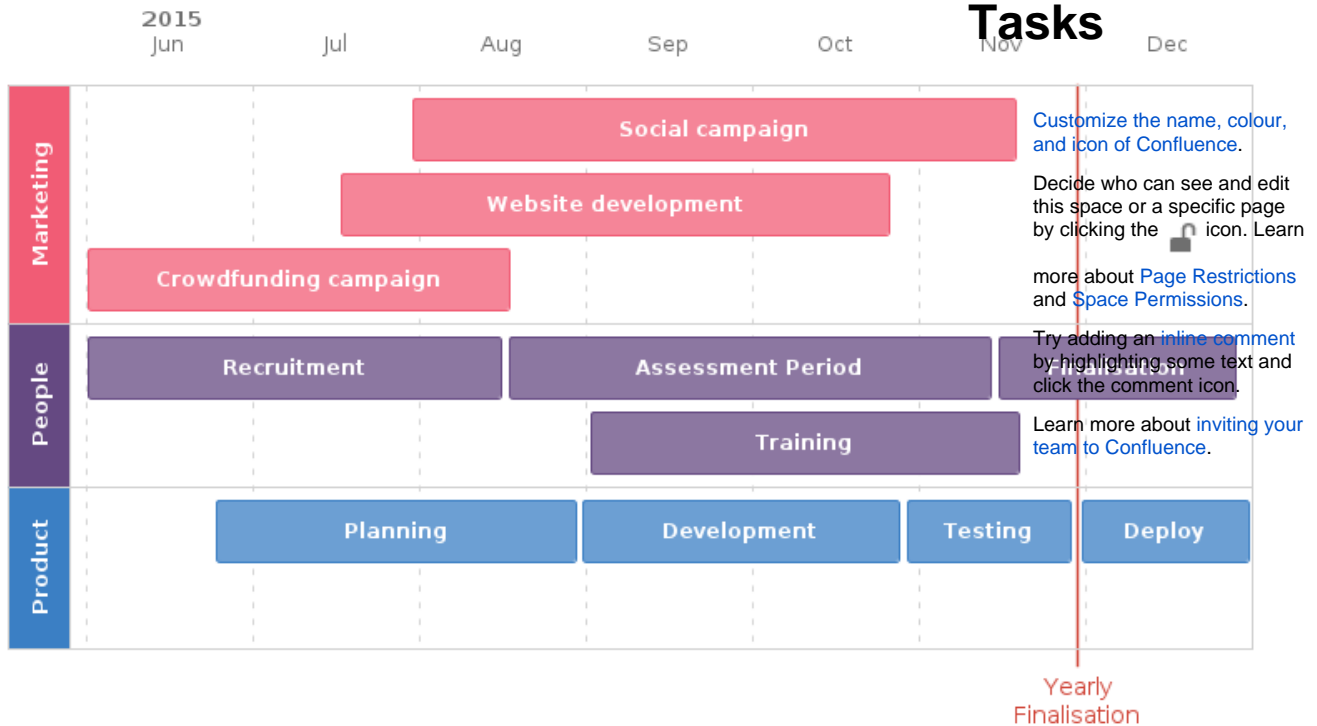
2015
Jun Jul Aug Sep Oct Nov Dec

Tasks

Marketing
Social campaign
Website development
Crowdfunding campaign

People
Recruitment
Assessment Period
Finalisation
Training

Product
Planning
Development
Testing
Deploy

Yearly Finalisation

Customize the name, colour, and icon of Confluence.

Decide who can see and edit this space or a specific page by clicking the icon. Learn more about Page Restrictions and Space Permissions.

Try adding an inline comment by highlighting some text and click the comment icon.

Learn more about inviting your team to Confluence.